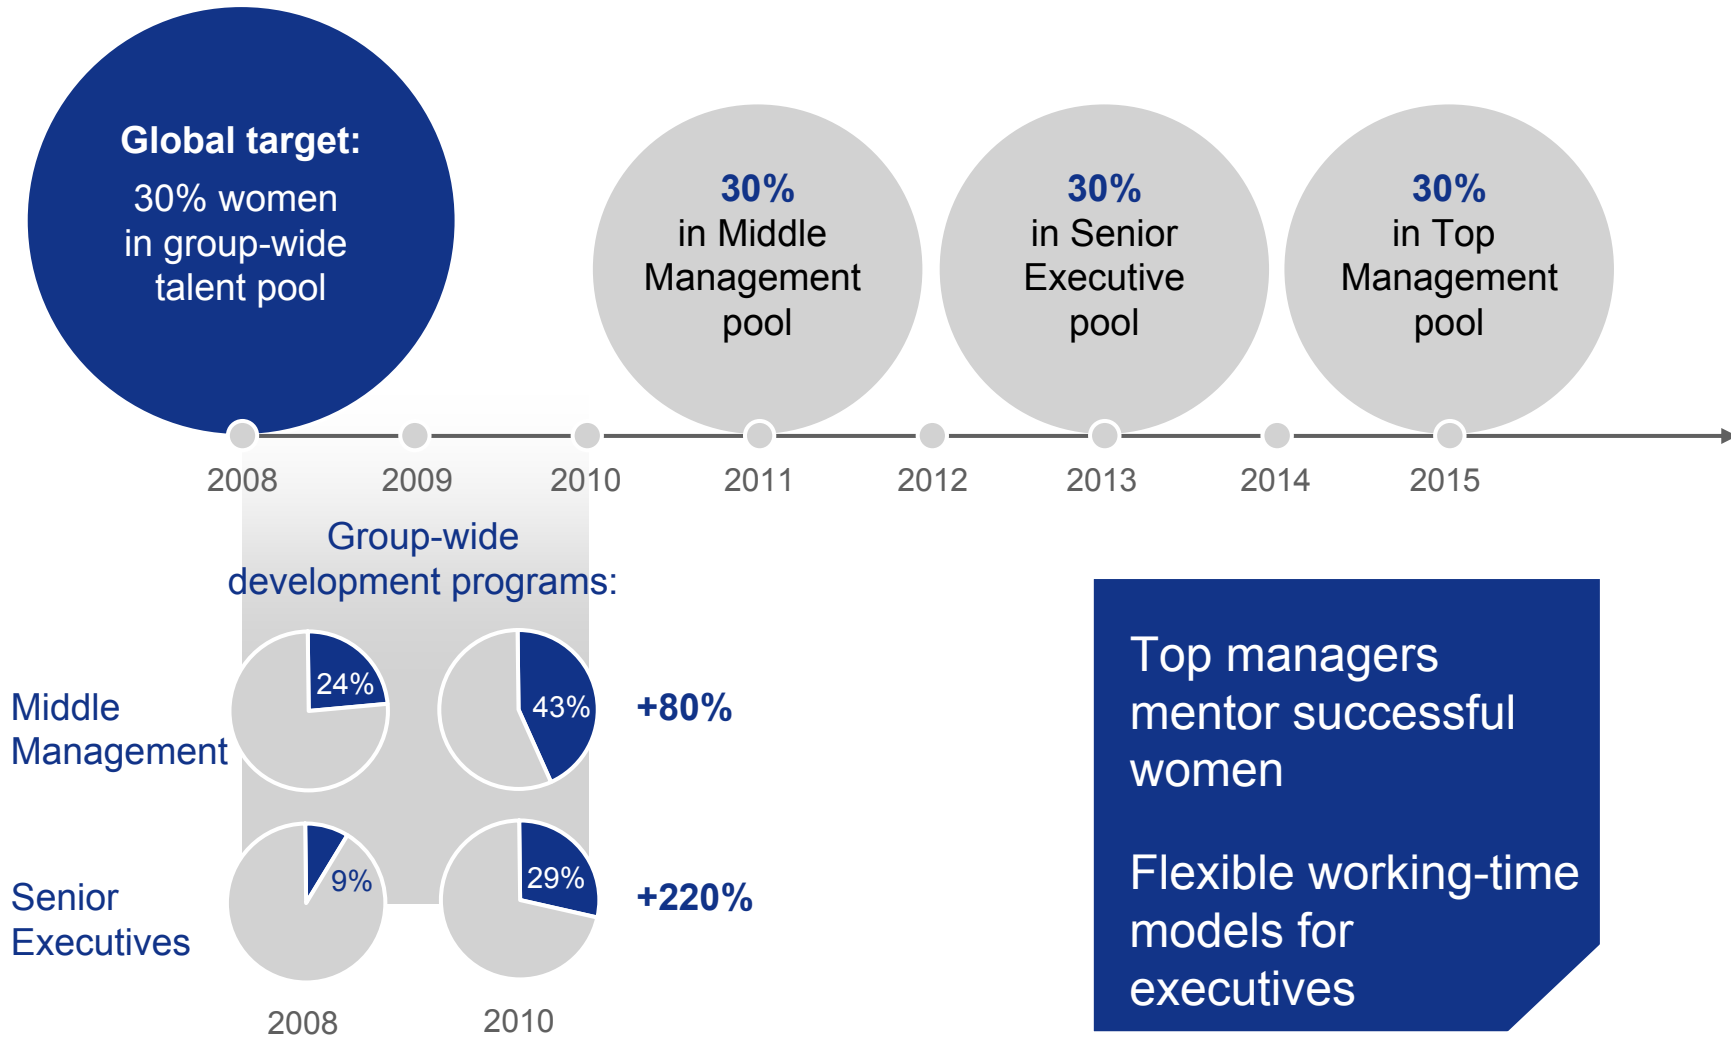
Global target:
30% women in group-wide talent pool

30%
in Middle Management pool

30%
in Senior Executive pool

30%
in Top Management pool

2008 2009 2010 2011 2012 2013 2014 2015

Group-wide development programs:

Middle Management
24%
43%
+80%

Senior Executives
9%
29%
+220%

2008 2010

Top managers mentor successful women

Flexible working-time models for executives